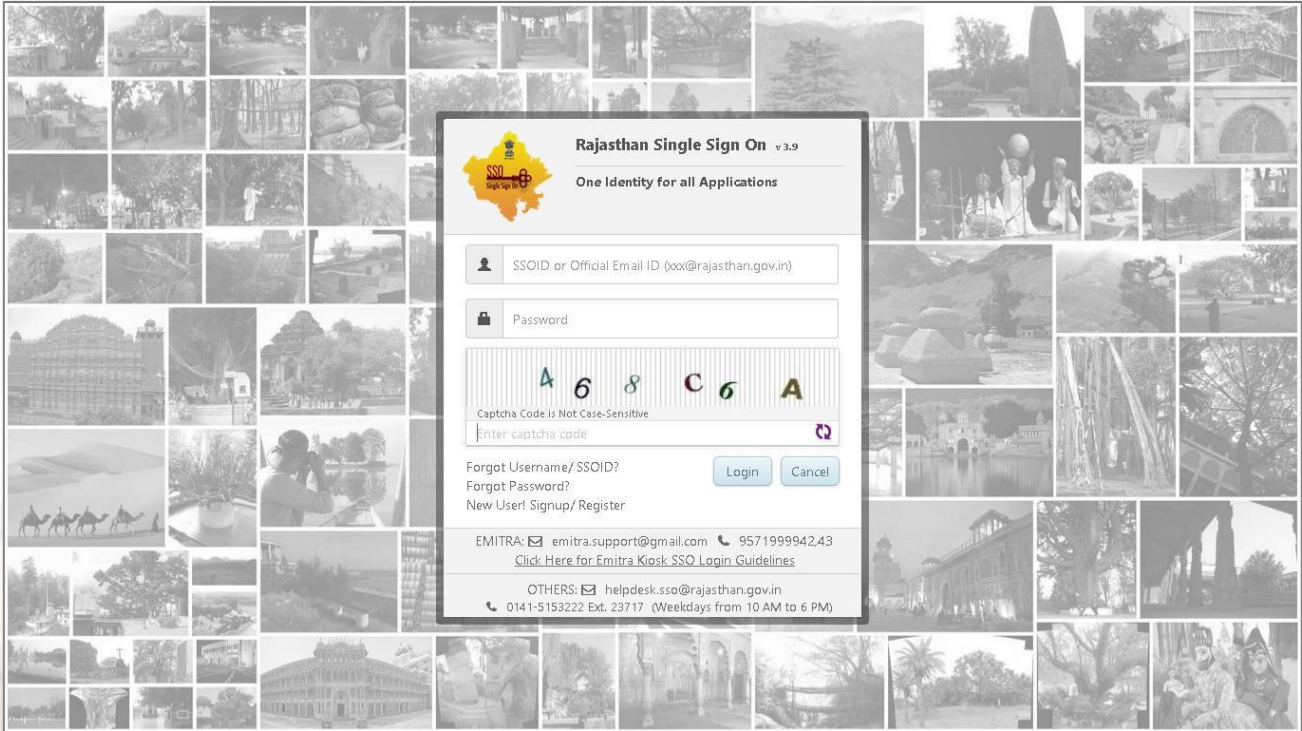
SSO Single Sign On

Rajasthan Single Sign On v 3.9

One Identity for all Applications

SSOID or Official Email ID (xxx@rajasthan.gov.in)

Password

4 6 8 C 6 A

Captcha Code is Not Case-Sensitive

Enter captcha code

Forgot Username/ SSOID?
Forgot Password?
New User! Signup/ Register

Login Cancel

EMITRA: emitra.support@gmail.com 9571999942,43
Click Here for Emitra Kiosk SSO Login Guidelines

OTHERS: helpdesk.sso@rajasthan.gov.in
0141-5153222 Ext. 23717 (Weekdays from 10 AM to 6 PM)